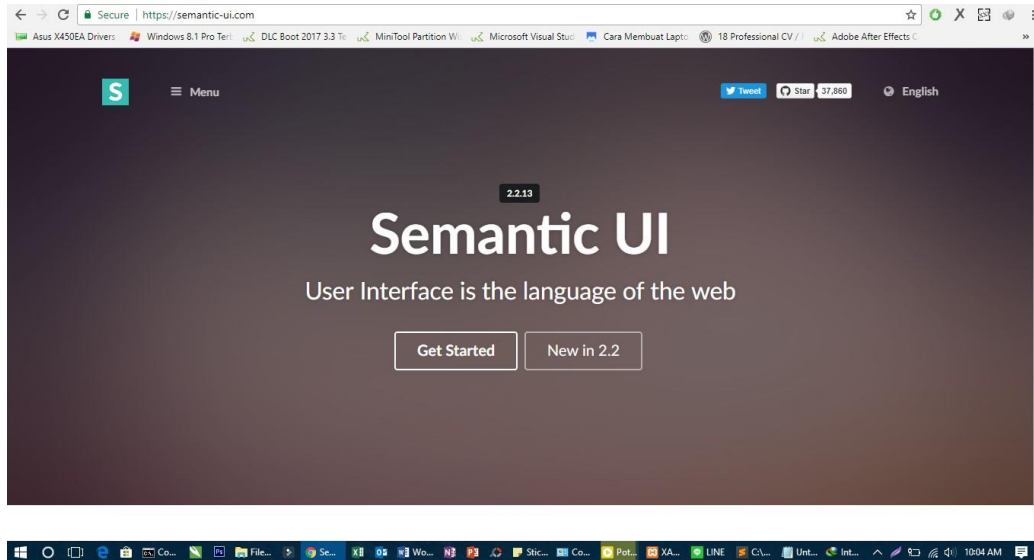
Secure | https://semantic-ui.com

Asus X450EA Drivers   Windows 8.1 Pro Terl   DLC Boot 2017 3.3 Te   MiniTool Partition Wi   Microsoft Visual Stud   Cara Membuat Lapto   18 Professional CV /   Adobe After Effects C

S   Menu   Tweet   Star 37,860   English

2.2.13

Semantic UI

User Interface is the language of the web

Get Started   New in 2.2

Co...   File...   Se...   Wo...   Stic...   Co...   Pot...   XA...   LINE   C:\...   Unt...   Int...   10:04 AM